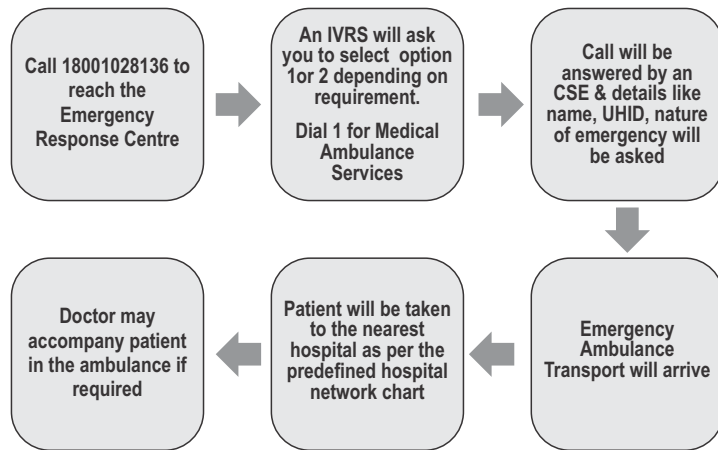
Call 18001028136 to reach the Emergency Response Centre

An IVRS will ask you to select option 1or 2 depending on requirement.

Dial 1 for Medical Ambulance Services

Call will be answered by an CSE & details like name, UHID, nature of emergency will be asked

Emergency Ambulance Transport will arrive

Patient will be taken to the nearest hospital as per the predefined hospital network chart

Doctor may accompany patient in the ambulance if required